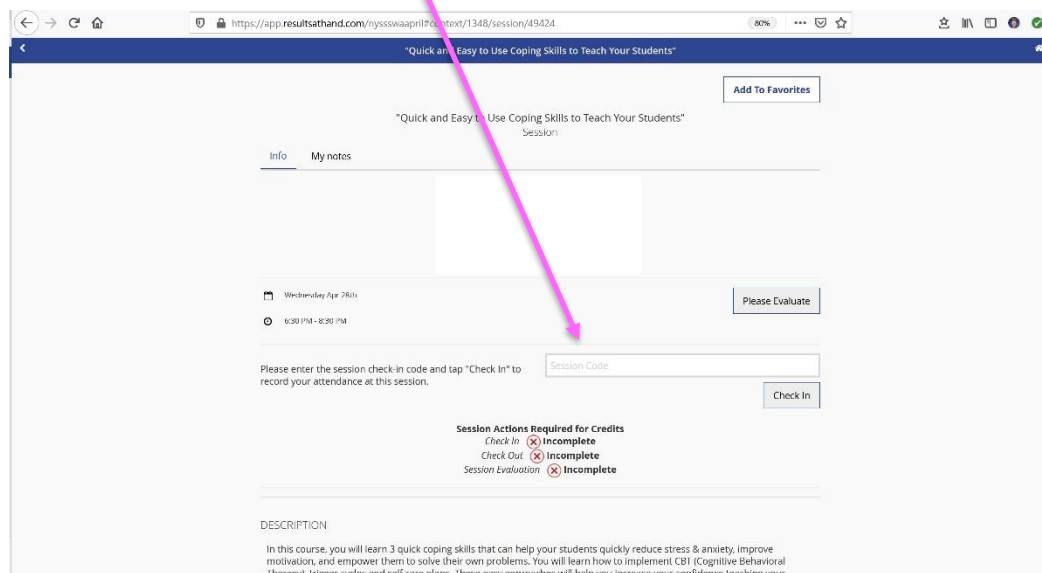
https://app.resultsathand.com/nyssswaapril#context/1348/session/49424

80%

"Quick and Easy to Use Coping Skills to Teach Your Students"

Add To Favorites

"Quick and Easy to Use Coping Skills to Teach Your Students"
Session

Info My notes

Wednesday Apr 28th

6:30 PM - 8:30 PM

Please Evaluate

Please enter the session check-in code and tap "Check In" to record your attendance at this session.

Session Code

Check In

Session Actions Required for Credits
Check In Incomplete
Check Out Incomplete
Session Evaluation Incomplete

DESCRIPTION

In this course, you will learn 3 quick coping skills that can help your students quickly reduce stress & anxiety, improve motivation, and empower them to solve their own problems. You will learn how to implement CBT (Cognitive Behavioral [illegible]